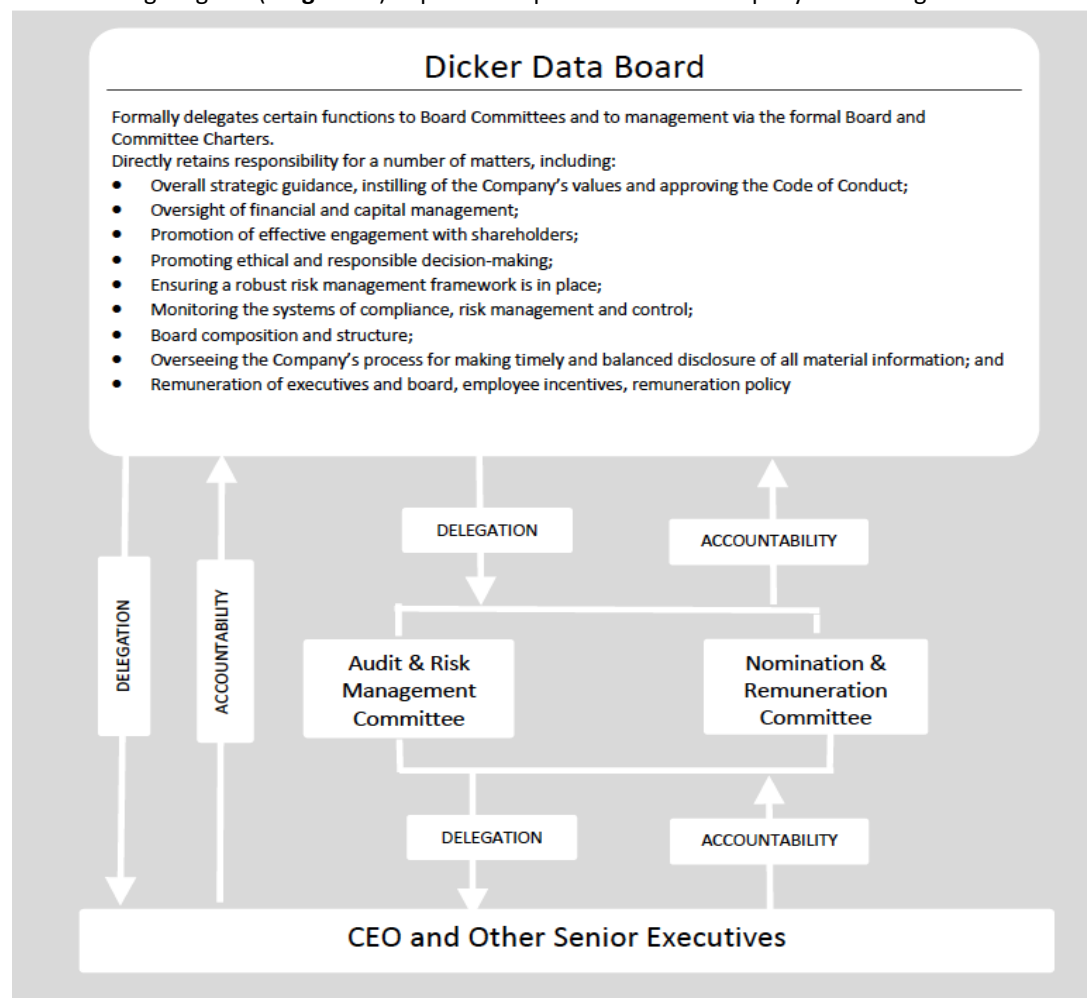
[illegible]

Dicker Data Board

Formally delegates certain functions to Board Committees and to management via the formal Board and Committee Charters.
Directly retains responsibility for a number of matters, including:

- Overall strategic guidance, instilling of the Company's values and approving the Code of Conduct;
- Oversight of financial and capital management;
- Promotion of effective engagement with shareholders;
- Promoting ethical and responsible decision-making;
- Ensuring a robust risk management framework is in place;
- Monitoring the systems of compliance, risk management and control;
- Board composition and structure;
- Overseeing the Company's process for making timely and balanced disclosure of all material information; and
- Remuneration of executives and board, employee incentives, remuneration policy

DELEGATION

ACCOUNTABILITY

DELEGATION

ACCOUNTABILITY

Audit & Risk Management Committee

Nomination & Remuneration Committee

DELEGATION

ACCOUNTABILITY

CEO and Other Senior Executives